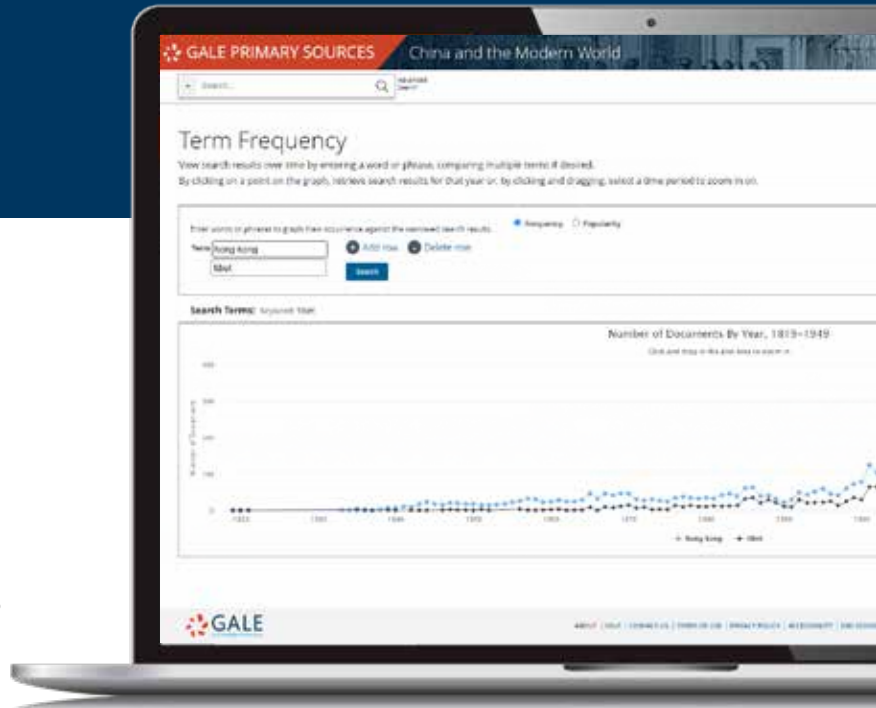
GALE PRIMARY SOURCES China and the Modern World

Search...

Term Frequency

View search results over time by entering a word or phrase, comparing multiple terms if desired.

By clicking on a point on the graph, retrieve search results for that year or, by clicking and dragging, select a time period to zoom in on.

Enter words or phrases to graph their occurrence against the narrowed search results.

Frequency Popularity

Terms Hong Kong

tibet

Add row Delete row

Search

Search Terms: Keyword: tibet

Number of Documents By Year, 1819–1949

Click and drag in the plot area to zoom in

Hong Kong Tibet

GALE

ABOUT | HELP | CONTACT US | TERMS OF USE | PRIVACY POLICY | ACCESSIBILITY | END SESSION